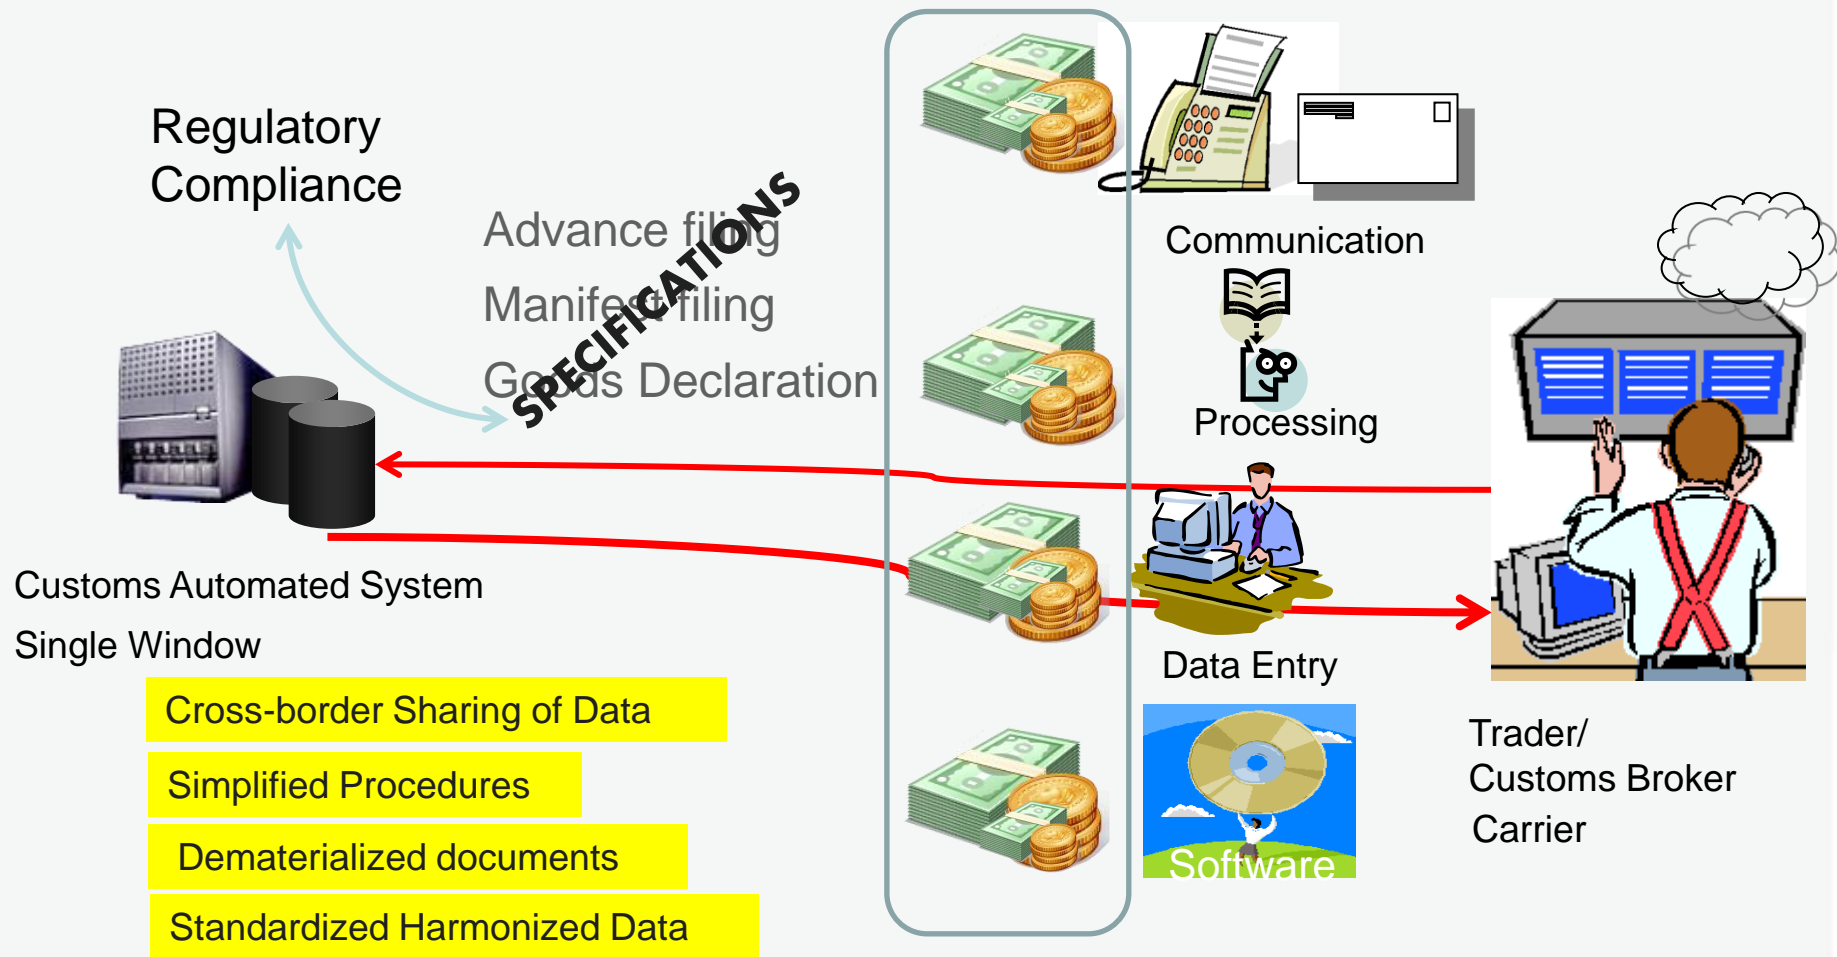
Regulatory Compliance

Advance filing
Manifest filing
Goods Declaration

SPECIFICATIONS

Communication

Processing

Data Entry

Software

Customs Automated System
Single Window

Cross-border Sharing of Data

Simplified Procedures

Dematerialized documents

Standardized Harmonized Data

Trader/
Customs Broker
Carrier